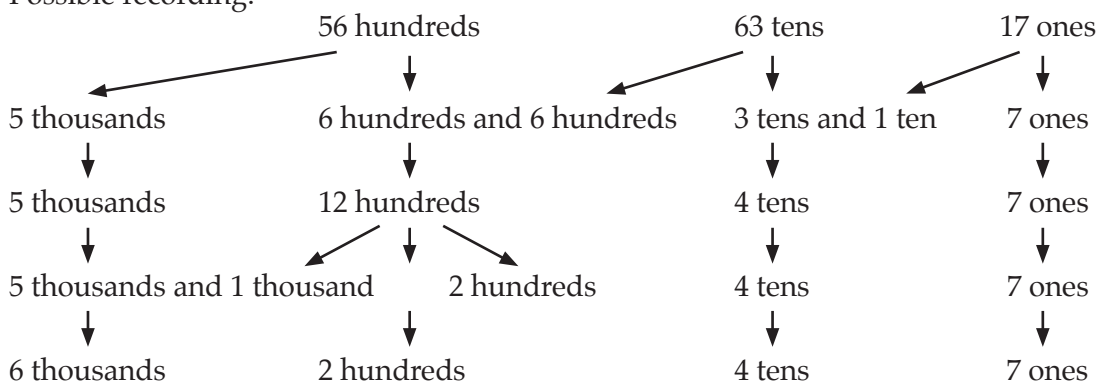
Possible recording:

56 hundreds 63 tens 17 ones

5 thousands 6 hundreds and 6 hundreds 3 tens and 1 ten 7 ones

5 thousands 12 hundreds 4 tens 7 ones

5 thousands and 1 thousand 2 hundreds 4 tens 7 ones

6 thousands 2 hundreds 4 tens 7 ones